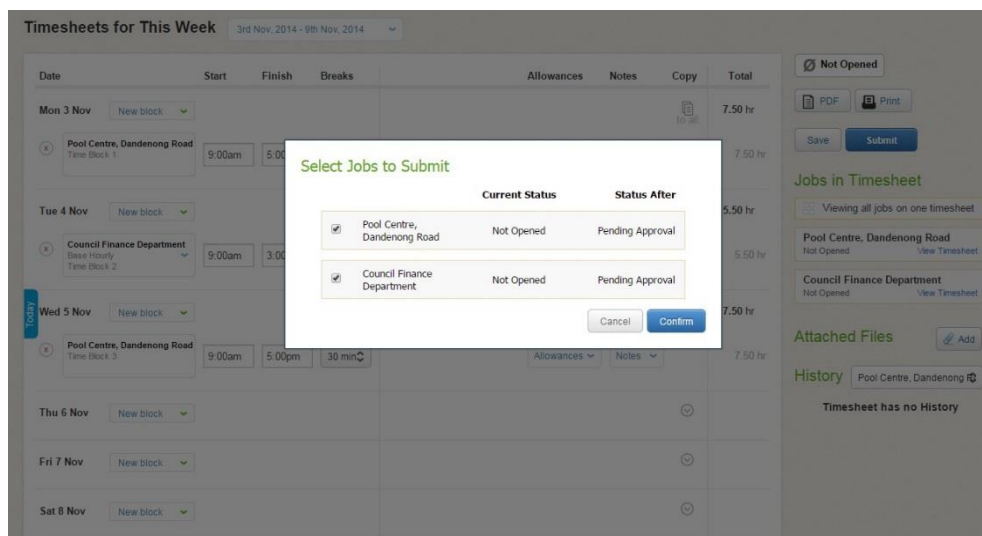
Timesheets for This Week 3rd Nov, 2014 - 9th Nov, 2014

| Date | Start | Finish | Breaks | Allowances | Notes | Copy | Total |
|---|---|---|---|---|---|---|---|
| Mon 3 Nov New block | | | | | | to all | 7.50 hr |
| Pool Centre, Dandenong Road Time Block 1 | 9:00am | 5:0 | | | | | 7.50 hr |
| Tue 4 Nov New block | | | | | | | 5.50 hr |
| Council Finance Department Base Hourly Time Block 2 | 9:00am | 3:0 | | | | | 5.50 hr |
| Wed 5 Nov New block | | | | | | | 7.50 hr |
| Pool Centre, Dandenong Road Time Block 3 | 9:00am | 5:00pm | 30 min | Allowances | Notes | | 7.50 hr |
| Thu 6 Nov New block | | | | | | | |
| Fri 7 Nov New block | | | | | | | |
| Sat 8 Nov New block | | | | | | | |

Today

Select Jobs to Submit

| | Current Status | Status After |
|---|---|---|
| Pool Centre, Dandenong Road | Not Opened | Pending Approval |
| Council Finance Department | Not Opened | Pending Approval |

Cancel Confirm

Not Opened

PDF Print

Save Submit

Jobs in Timesheet

Viewing all jobs on one timesheet

Pool Centre, Dandenong Road
Not Opened View Timesheet

Council Finance Department
Not Opened View Timesheet

Attached Files Add

History Pool Centre, Dandenong

Timesheet has no History